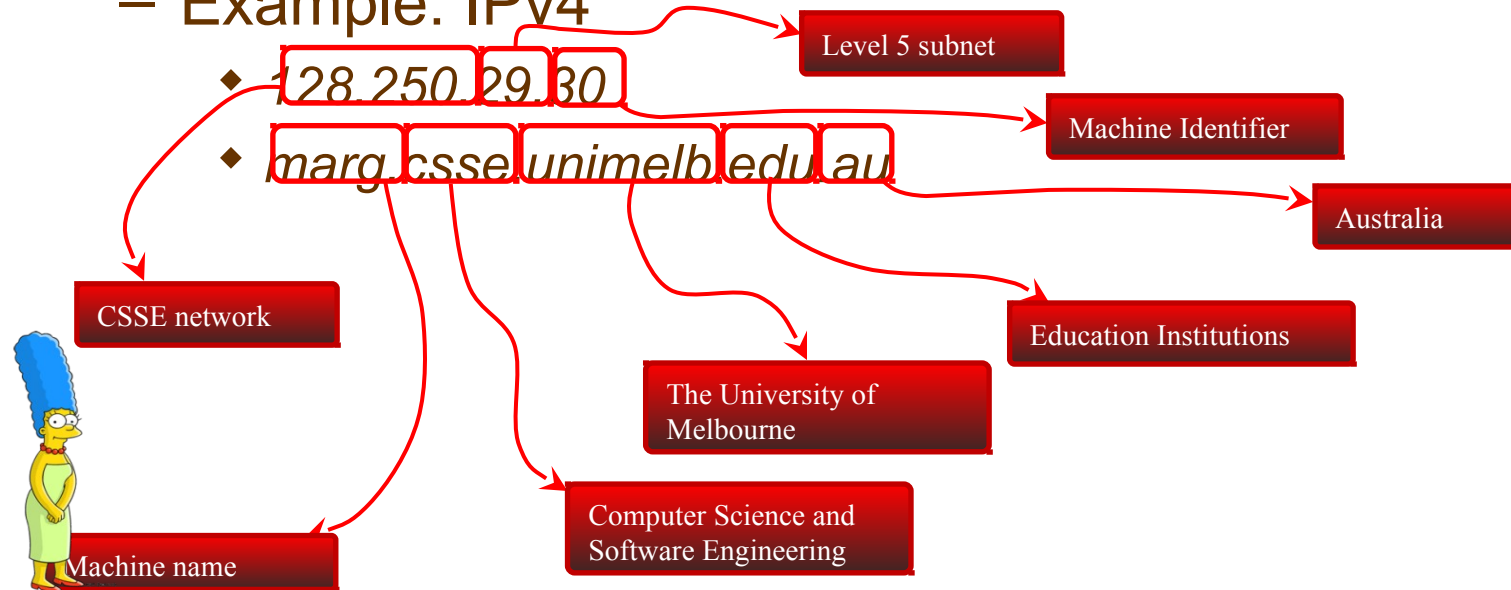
– Example: IPv4

- 128.250.29.30
- marg.csse.unimelb.edu.au

Level 5 subnet

Machine Identifier

Australia

CSSE network

Education Institutions

The University of Melbourne

Computer Science and Software Engineering

Machine name